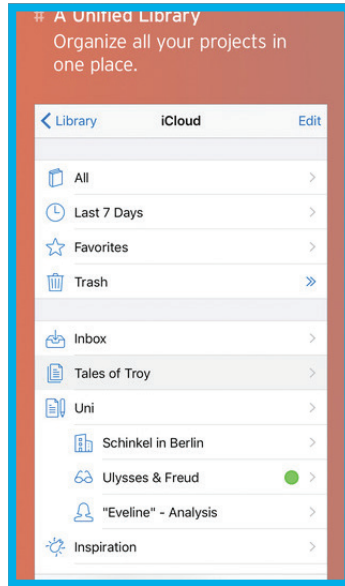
# A Unified Library
Organize all your projects in one place.

Library iCloud Edit

All
Last 7 Days
Favorites
Trash

Inbox
Tales of Troy
Uni
Schinkel in Berlin
Ulysses & Freud
"Eveline" - Analysis
Inspiration